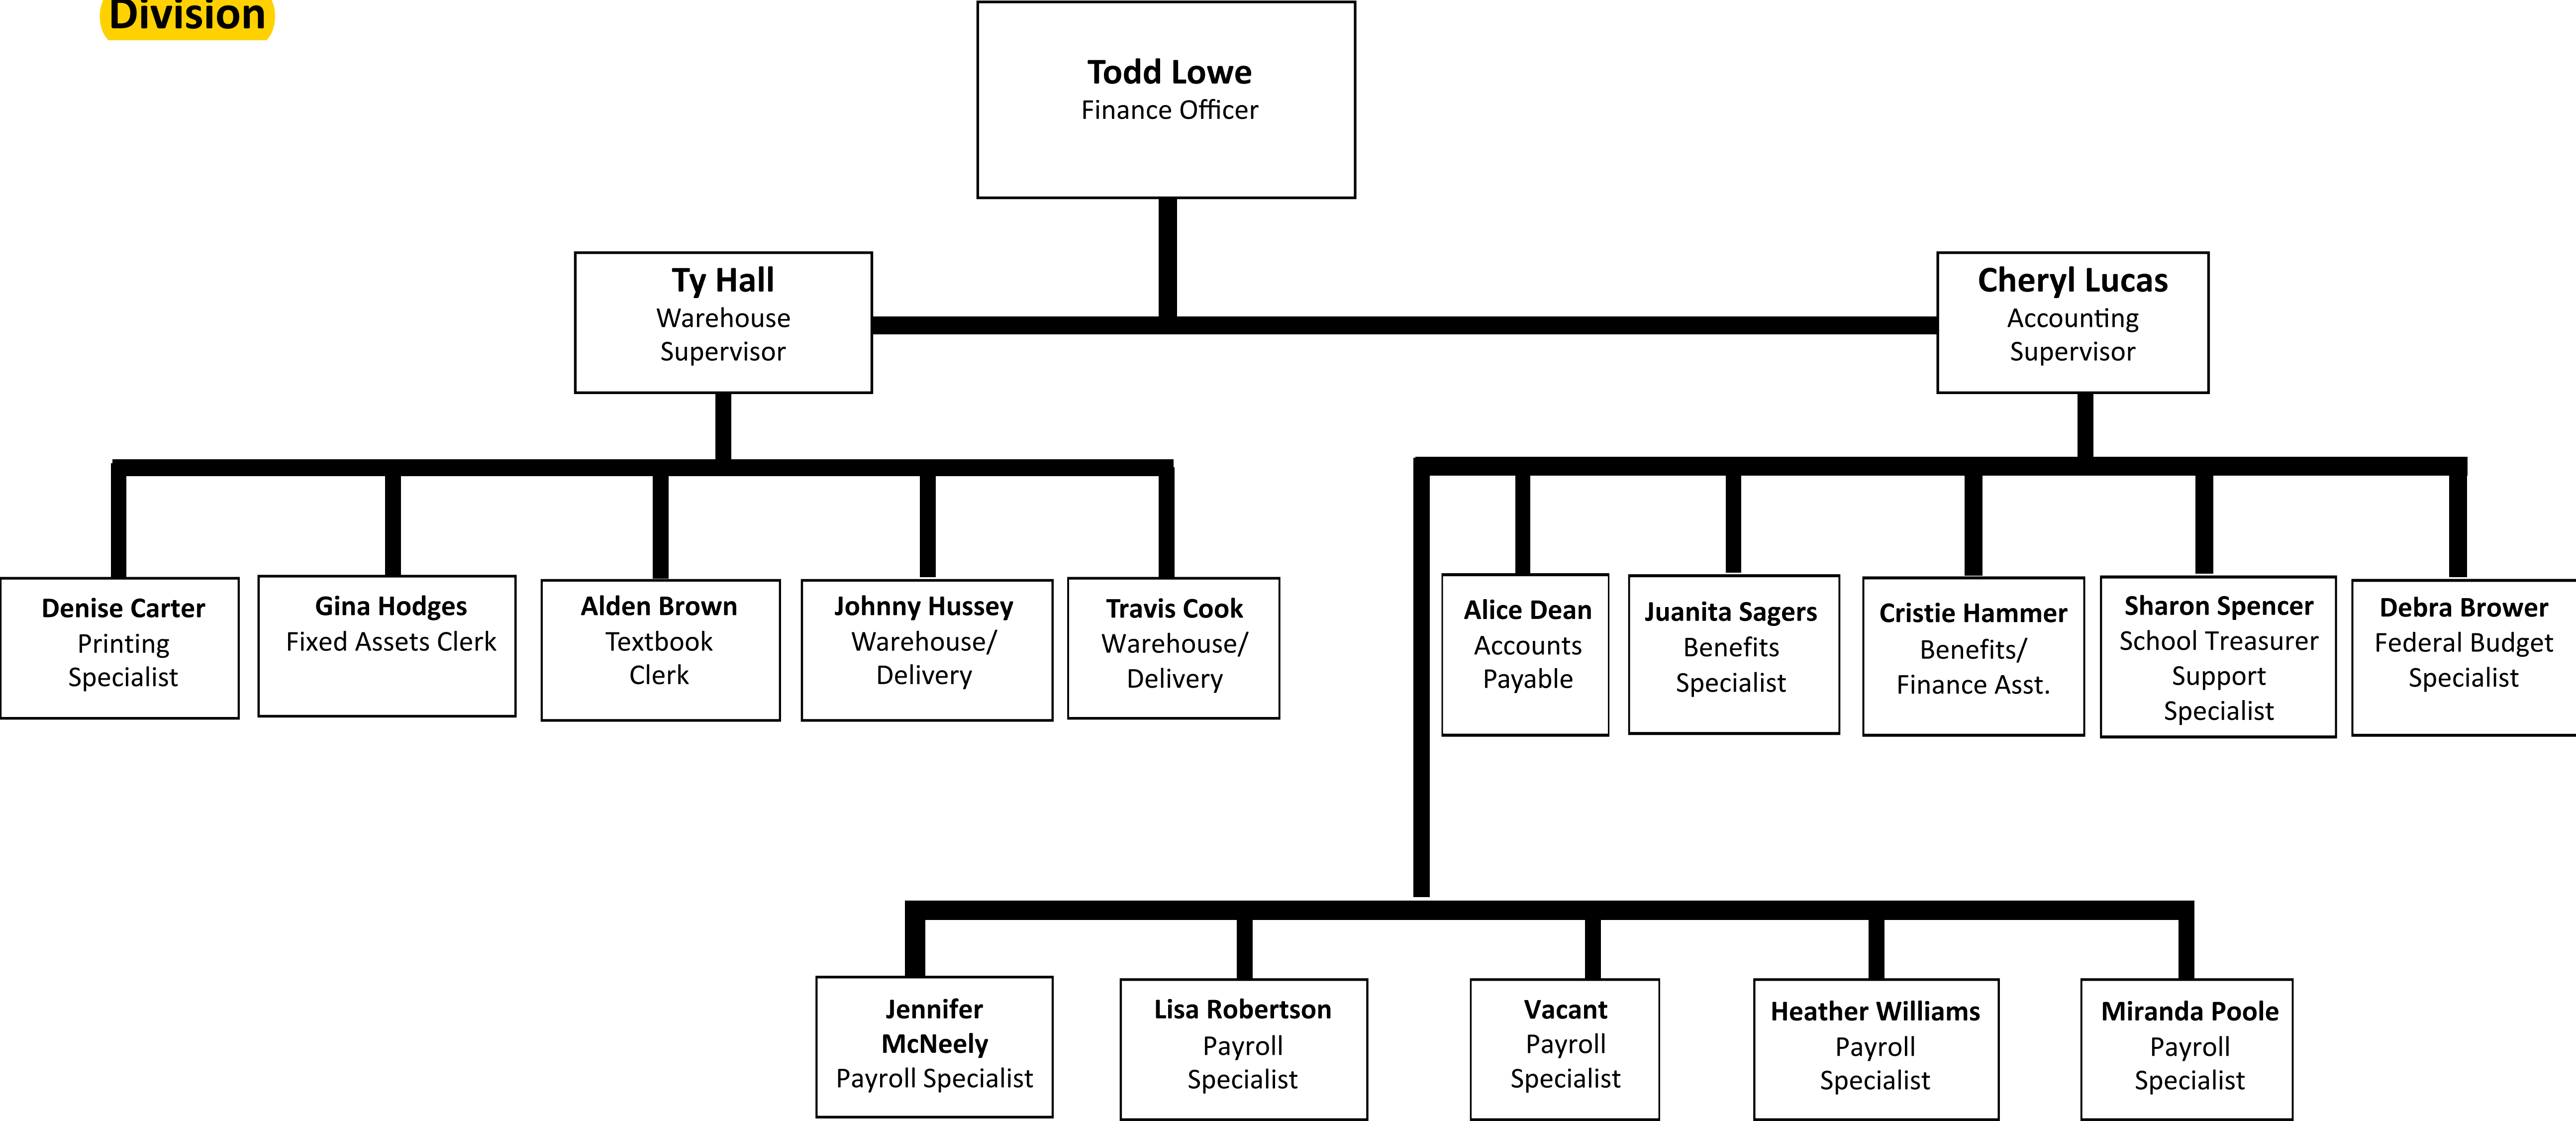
Division

Todd Lowe
Finance Officer

Ty Hall
Warehouse Supervisor

Cheryl Lucas
Accounting Supervisor

Denise Carter
Printing Specialist

Gina Hodges
Fixed Assets Clerk

Alden Brown
Textbook Clerk

Johnny Hussey
Warehouse/ Delivery

Travis Cook
Warehouse/ Delivery

Alice Dean
Accounts Payable

Juanita Sagers
Benefits Specialist

Cristie Hammer
Benefits/ Finance Asst.

Sharon Spencer
School Treasurer Support Specialist

Debra Brower
Federal Budget Specialist

Jennifer McNeely
Payroll Specialist

Lisa Robertson
Payroll Specialist

Vacant
Payroll Specialist

Heather Williams
Payroll Specialist

Miranda Poole
Payroll Specialist